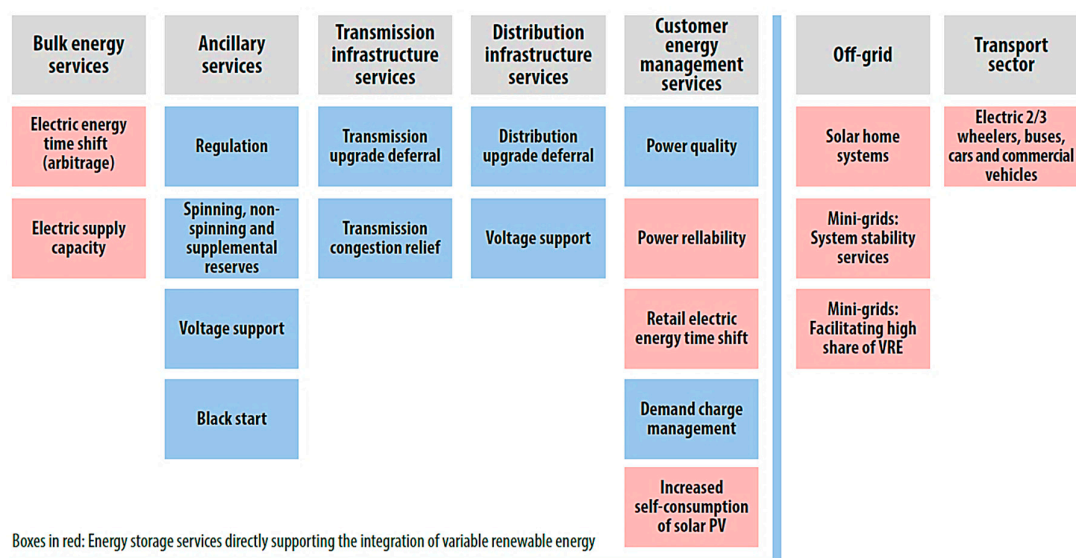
| Bulk energy services | Ancillary services | Transmission infrastructure services | Distribution infrastructure services | Customer energy management services | Off-grid | Transport sector |
|---|---|---|---|---|---|---|
| Electric energy time shift (arbitrage) | Regulation | Transmission upgrade deferral | Distribution upgrade deferral | Power quality | Solar home systems | Electric 2/3 wheelers, buses, cars and commercial vehicles |
| Electric supply capacity | Spinning, non-spinning and supplemental reserves | Transmission congestion relief | Voltage support | Power rellability | Mini-grids: System stability services | |
| | Voltage support | | | Retail electric energy time shift | Mini-grids: Facilitating high share of VRE | |
| | Black start | | | Demand charge management | | |
| | | | | Increased self-consumption of solar PV | | |

Boxes in red: Energy storage services directly supporting the integration of variable renewable energy